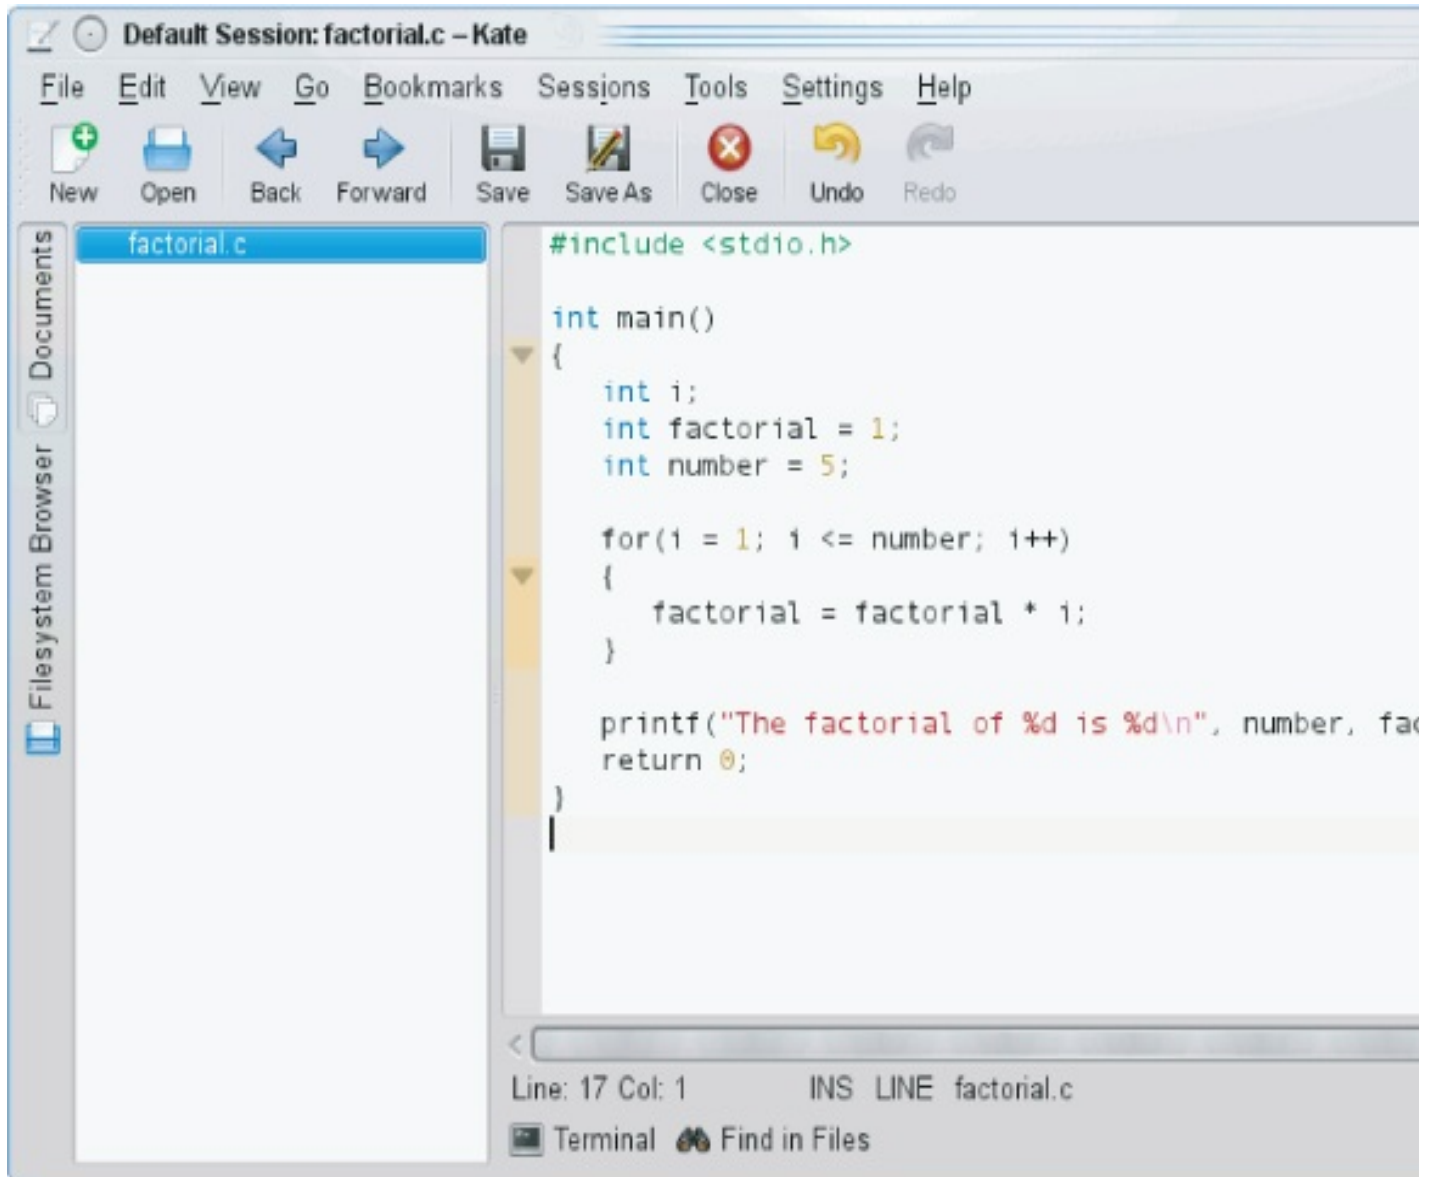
Default Session: factorial.c – Kate

File Edit View Go Bookmarks Sessions Tools Settings Help

New Open Back Forward Save Save As Close Undo Redo

Documents

Filesystem Browser

factorial.c

#include <stdio.h>

int main()
{
    int i;
    int factorial = 1;
    int number = 5;

    for(i = 1; i <= number; i++)
    {
        factorial = factorial * i;
    }

    printf("The factorial of %d is %d\n", number, fac
    return 0;
}

Line: 17 Col: 1 INS LINE factorial.c

Terminal Find in Files